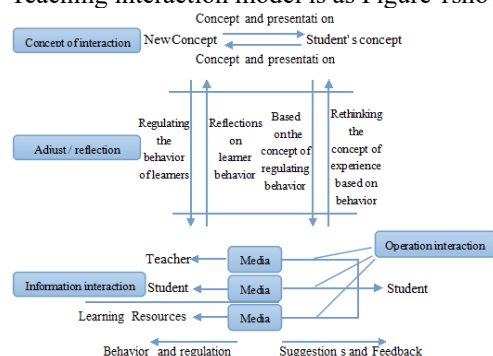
Teaching interaction model is as Figure 1sho

Concept and presentati on

Concept of interaction

NewConcept

Student' s concept

Concept and presentati on

Adjust / reflection

Regulating the behavior of learners

Reflections on learner behavior

Based onthe concept of regulating behavior

Rethinking the concept of experience based on behavior

Operation interaction

Teacher

Media

Information interaction

Student

Media

Student

Learning Resources

Media

Behavior and regulation

Suggestion s and Feedback